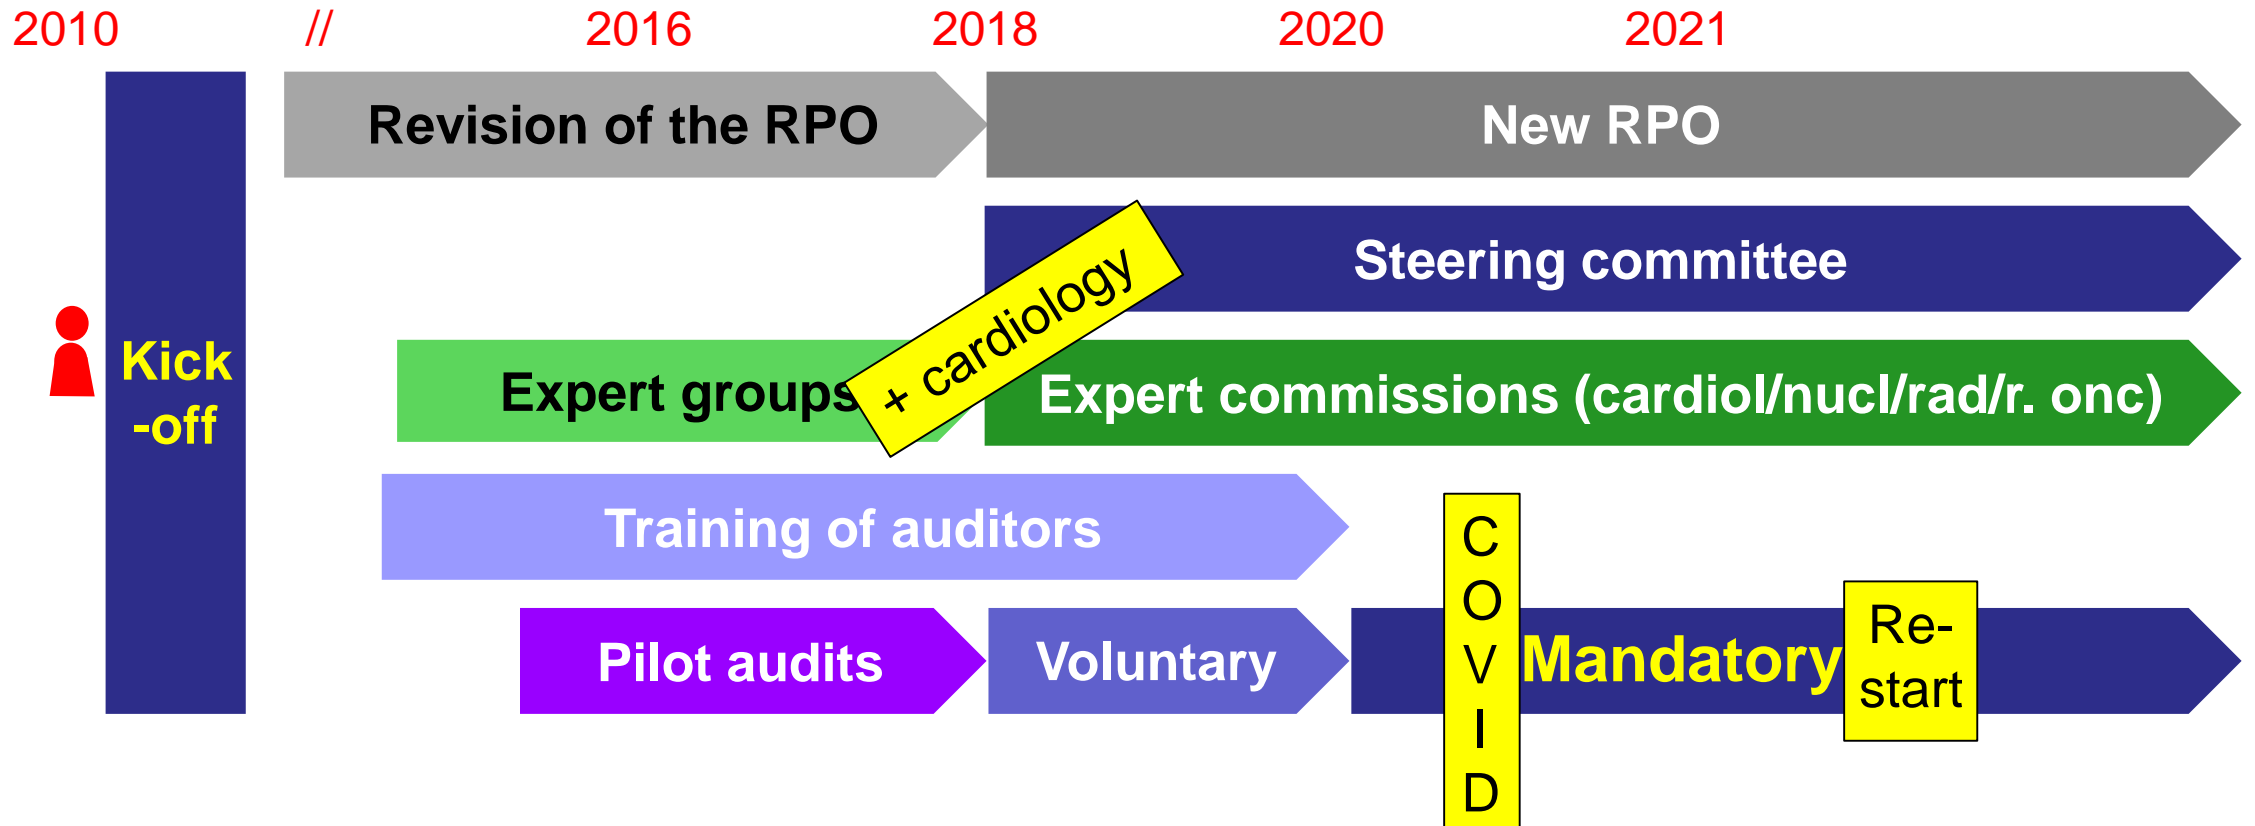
2010 // 2016 2018 2020 2021

Kick -off

Revision of the RPO

New RPO

Steering committee

+ cardiology

Expert groups

Expert commissions (cardiol/nucl/rad/r. onc)

Training of auditors

Pilot audits

Voluntary

C O V I D

Mandatory

Re- start